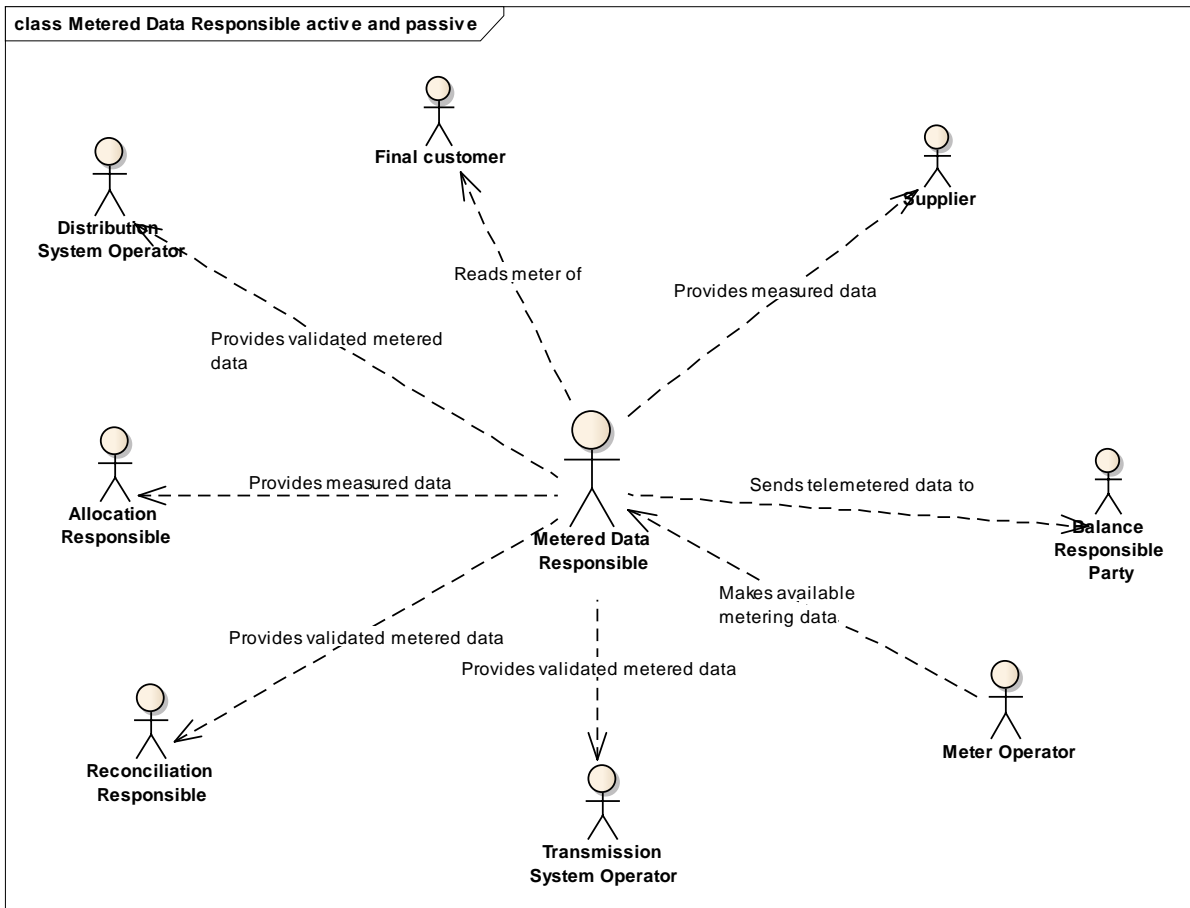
class Metered Data Responsible active and passive

Final customer

Distribution System Operator

Supplier

Reads meter of

Provides measured data

Provides validated metered data

Allocation Responsible

Provides measured data

Metered Data Responsible

Sends telemetered data to

Balance Responsible Party

Makes available metering data

Provides validated metered data

Provides validated metered data

Reconciliation Responsible

Meter Operator

Transmission System Operator